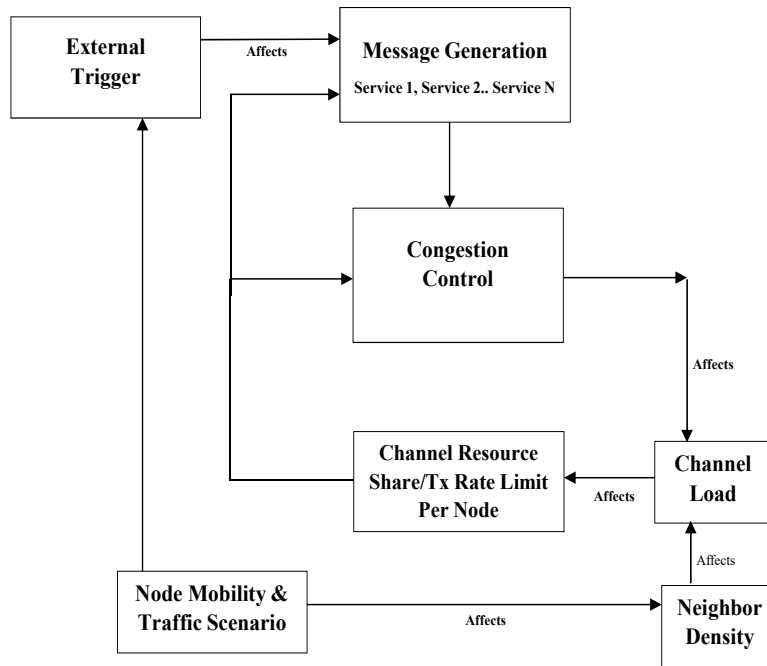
External Trigger

Affects

Message Generation

Service 1, Service 2.. Service N

Congestion Control

Affects

Channel Resource Share/Tx Rate Limit Per Node

Affects

Channel Load

Affects

Node Mobility & Traffic Scenario

Affects

Neighbor Density